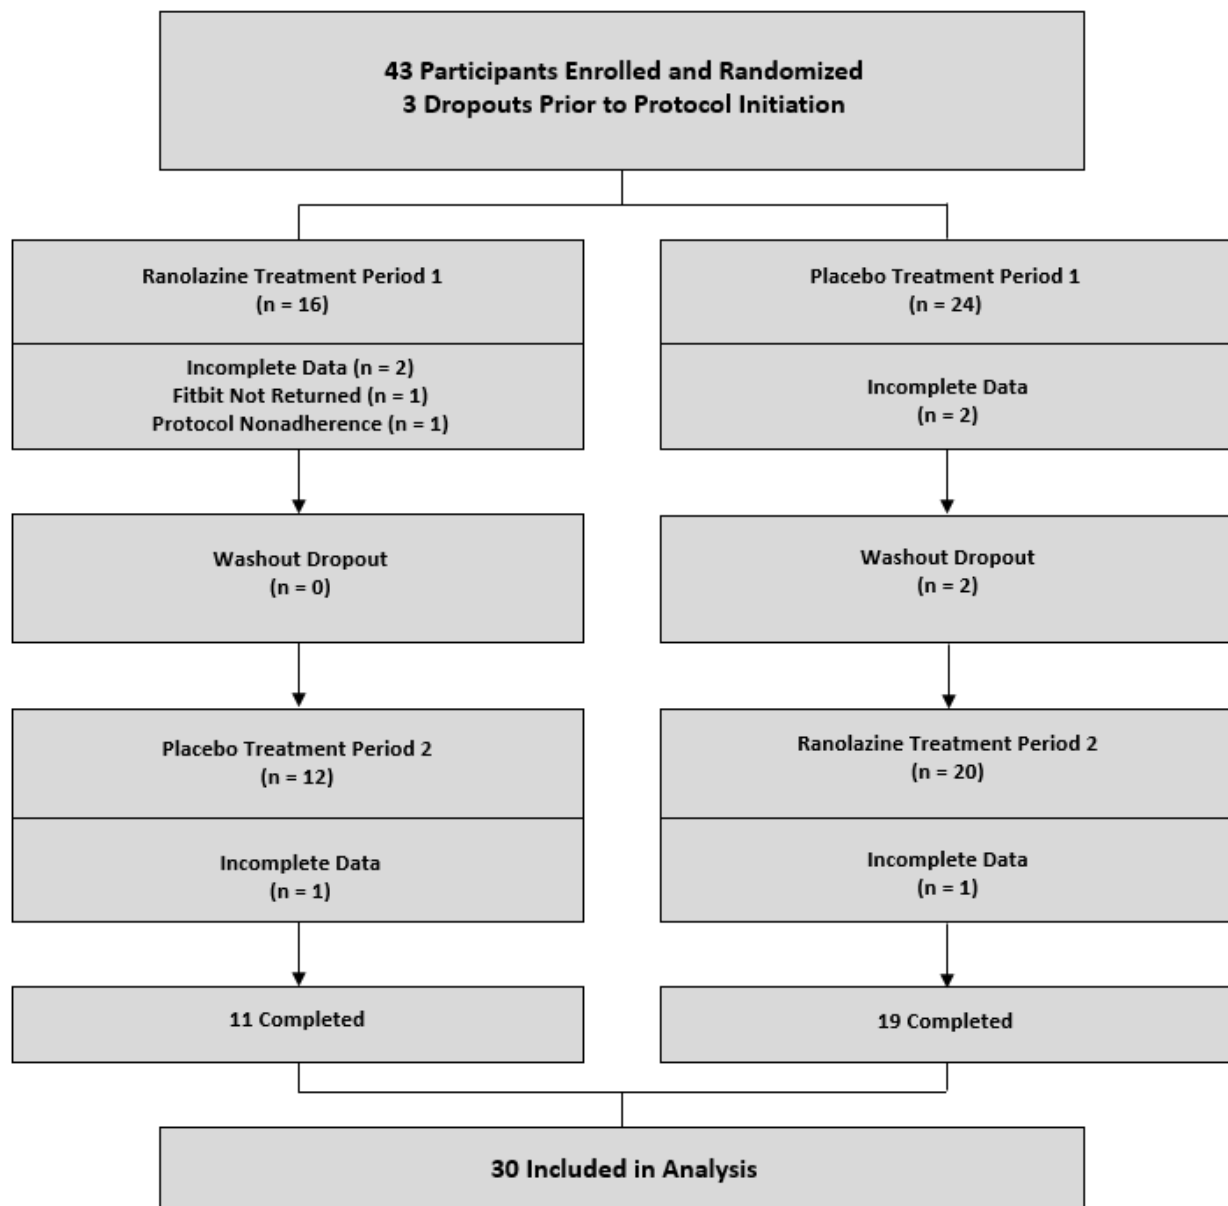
43 Participants Enrolled and Randomized
3 Dropouts Prior to Protocol Initiation

Ranolazine Treatment Period 1
(n = 16)

Incomplete Data (n = 2)
Fitbit Not Returned (n = 1)
Protocol Nonadherence (n = 1)

Washout Dropout
(n = 0)

Placebo Treatment Period 2
(n = 12)

Incomplete Data
(n = 1)

11 Completed

Placebo Treatment Period 1
(n = 24)

Incomplete Data
(n = 2)

Washout Dropout
(n = 2)

Ranolazine Treatment Period 2
(n = 20)

Incomplete Data
(n = 1)

19 Completed

30 Included in Analysis